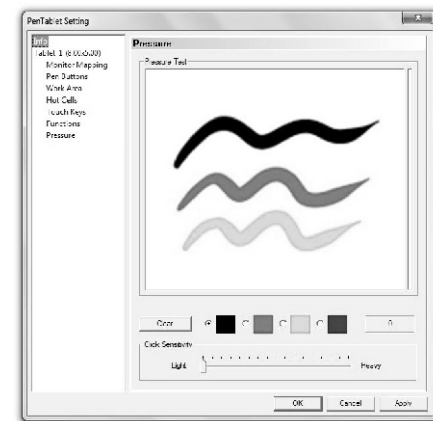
PenTablet Setting

Info
Tablet 1 (6.00.5.30)
Monitor Mapping
Pen Buttons
Work Area
Hot Cells
Touch Keys
Functions
Pressure

Pressure

Pressure Test

Clear

0

Click Sensitivity

Light

Heavy

OK

Cancel

Apply